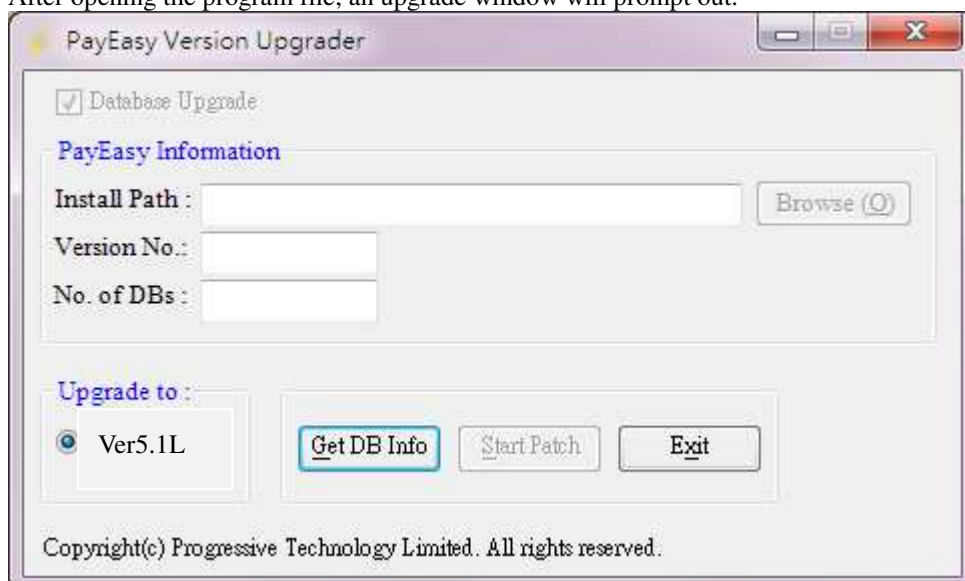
After opening the program file, an upgrade window will prompt out.

PayEasy Version Upgrader

Database Upgrade

PayEasy Information

Install Path :

Browse (O)

Version No.:

No. of DBs :

Upgrade to :

Ver5.1L

Get DB Info

Start Patch

Exit

Copyright(c) Progressive Technology Limited. All rights reserved.